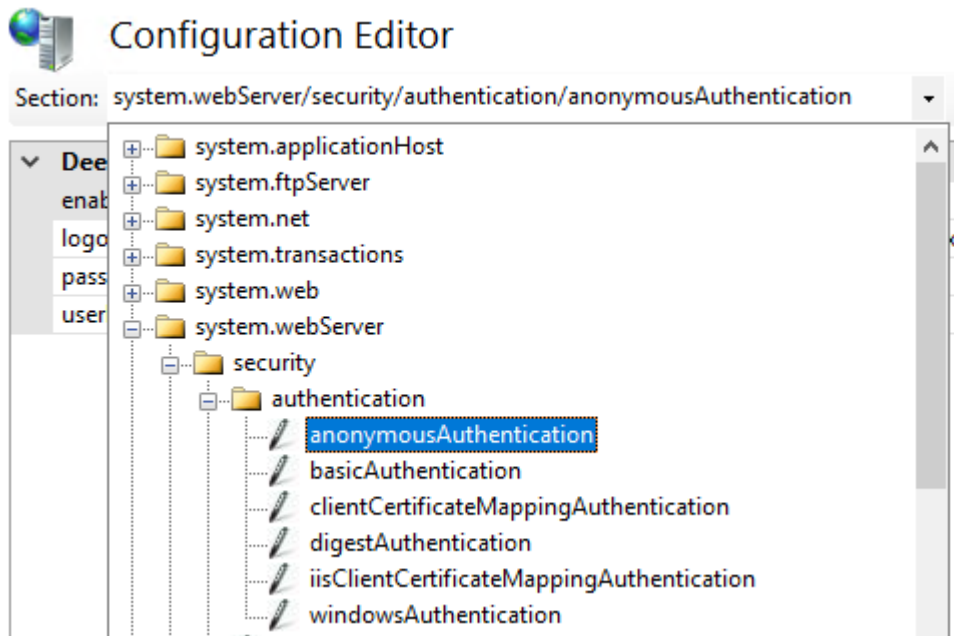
Configuration Editor

Section: system.webServer/security/authentication/anonymousAuthentication

Dee
enab
logo
pass
user

system.applicationHost
system.ftpServer
system.net
system.transactions
system.web
system.webServer
security
authentication
anonymousAuthentication
basicAuthentication
clientCertificateMappingAuthentication
digestAuthentication
iisClientCertificateMappingAuthentication
windowsAuthentication